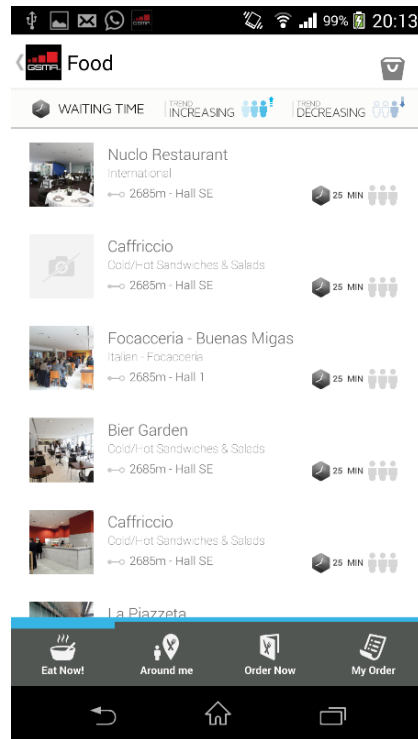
99% 20:13

GSMA Food

WAITING TIME TREND INCREASING TREND DECREASING

Nuclo Restaurant
International
2685m - Hall SE
25 MIN

Caffriccio
Cold/Hot Sandwiches & Salads
2685m - Hall SE
25 MIN

Focacceria - Buenas Migas
Italian - Focacceria
2685m - Hall 1
25 MIN

Bier Garden
Cold/Hot Sandwiches & Salads
2685m - Hall SE
25 MIN

Caffriccio
Cold/Hot Sandwiches & Salads
2685m - Hall SE
25 MIN

La Piazzeta

Eat Now! Around me Order Now My Order